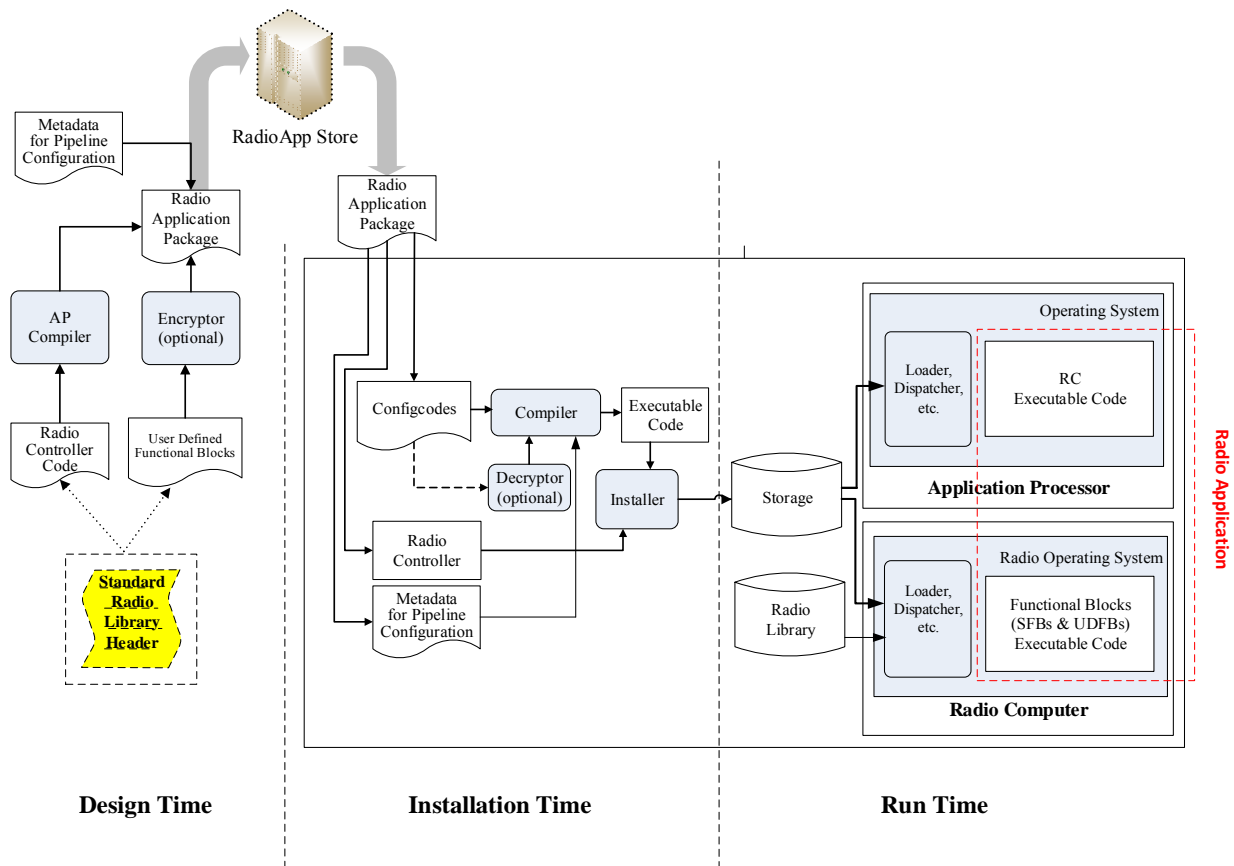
RadioApp Store

Metadata for Pipeline Configuration

Radio Application Package

AP Compiler

Encryptor (optional)

Radio Controller Code

User Defined Functional Blocks

Standard Radio Library Header

Radio Application Package

Configcodes

Compiler

Executable Code

Decryptor (optional)

Installer

Radio Controller

Metadata for Pipeline Configuration

Storage

Radio Library

Operating System

Loader, Dispatcher, etc.

RC Executable Code

Application Processor

Radio Operating System

Loader, Dispatcher, etc.

Functional Blocks (SFBs & UDFBs) Executable Code

Radio Computer

Radio Application

Design Time

Installation Time

Run Time